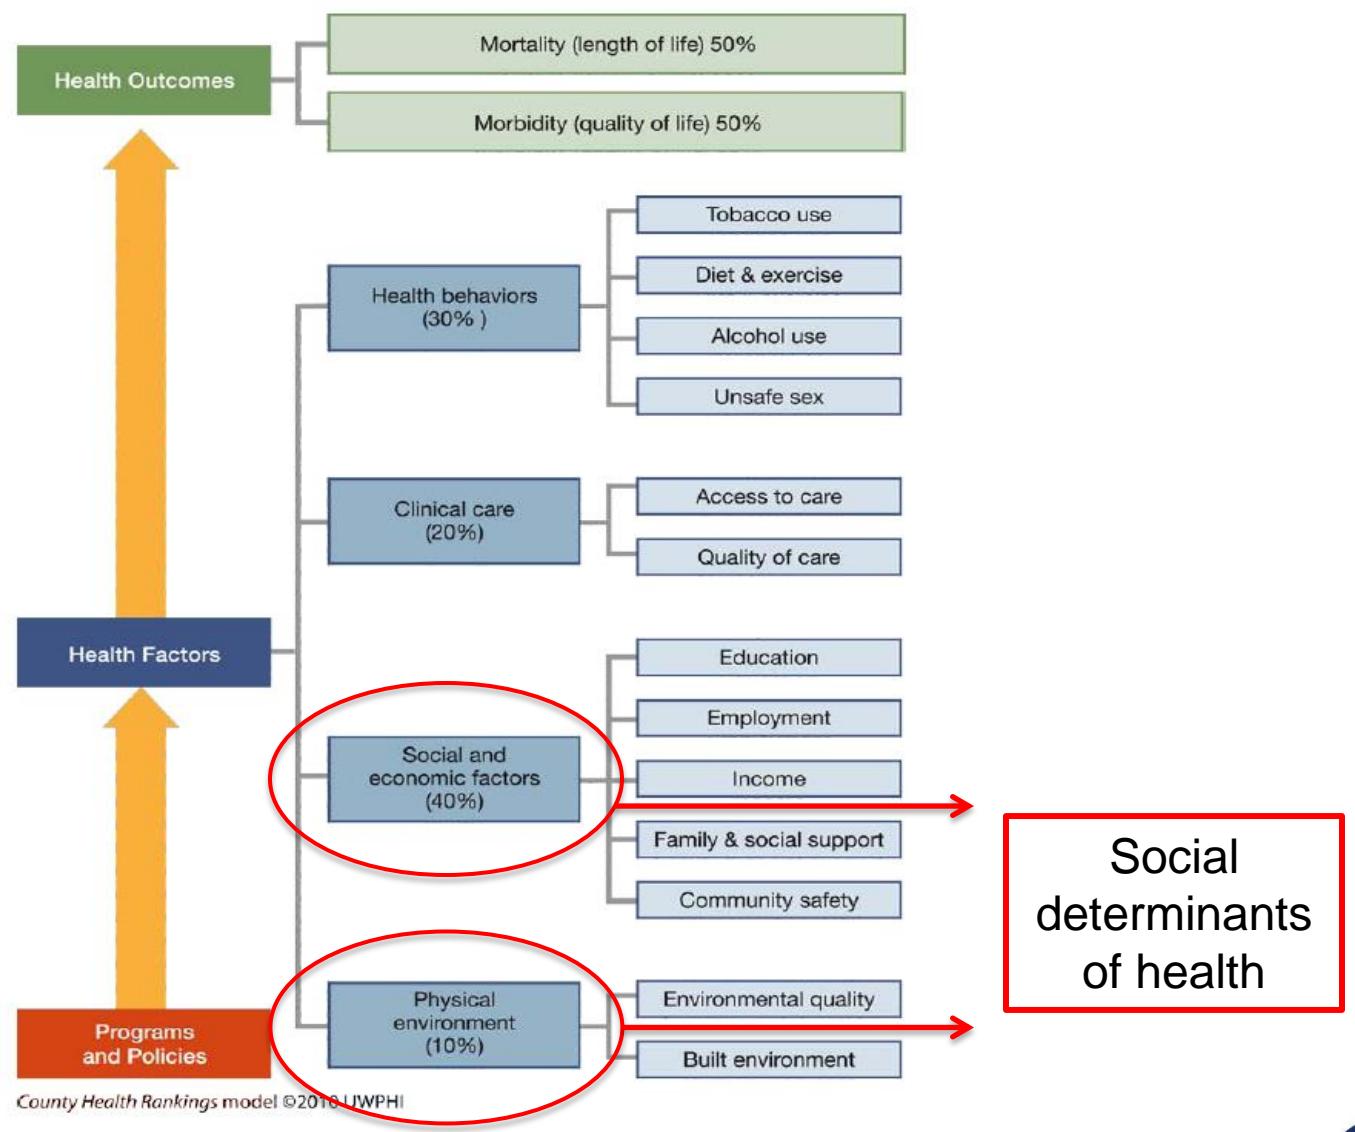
Health Outcomes

Mortality (length of life) 50%

Morbidity (quality of life) 50%

Health behaviors (30% )

Tobacco use

Diet & exercise

Alcohol use

Unsafe sex

Clinical care (20%)

Access to care

Quality of care

Health Factors

Social and economic factors (40%)

Education

Employment

Income

Family & social support

Community safety

Social determinants of health

Physical environment (10%)

Environmental quality

Built environment

Programs and Policies

County Health Rankings model ©2010 UWPHI